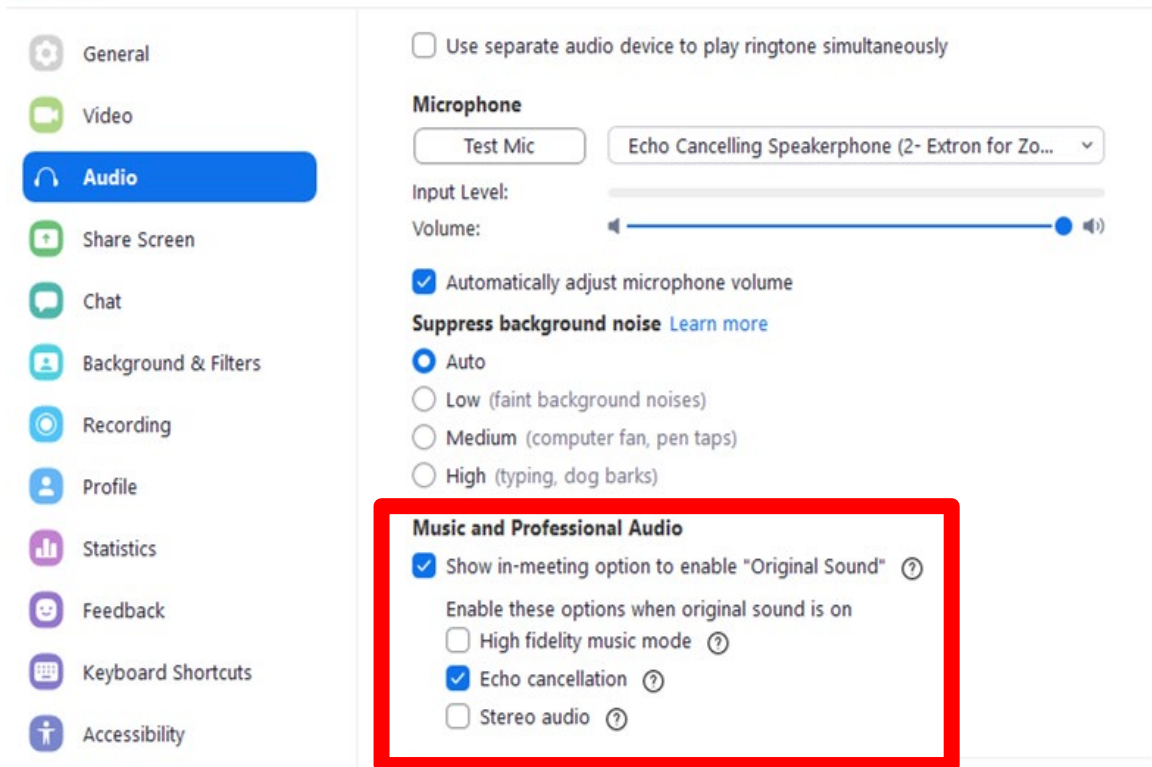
General
Video
Audio
Share Screen
Chat
Background & Filters
Recording
Profile
Statistics
Feedback
Keyboard Shortcuts
Accessibility

Use separate audio device to play ringtone simultaneously

Microphone
Test Mic
Echo Cancelling Speakerphone (2- Extron for Zo...
Input Level:
Volume:

Automatically adjust microphone volume

Suppress background noise Learn more
Auto
Low (faint background noises)
Medium (computer fan, pen taps)
High (typing, dog barks)

Music and Professional Audio
Show in-meeting option to enable "Original Sound"
Enable these options when original sound is on
High fidelity music mode
Echo cancellation
Stereo audio